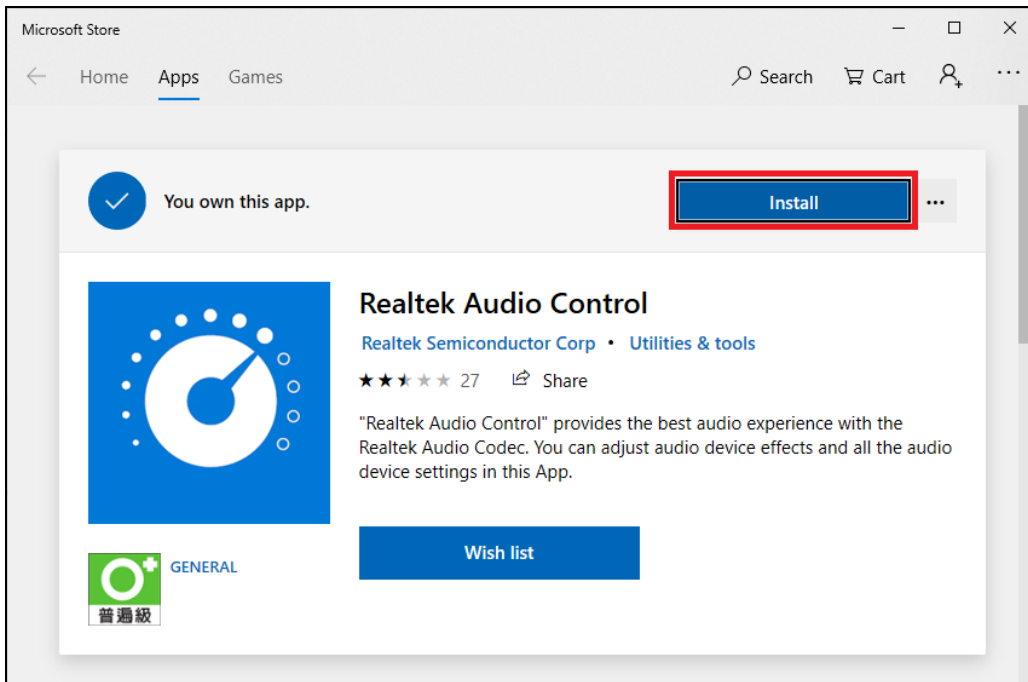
Microsoft Store

Home Apps Games

Search Cart ...

You own this app.

Install

...

Realtek Audio Control

Realtek Semiconductor Corp • Utilities & tools

27 Share

"Realtek Audio Control" provides the best audio experience with the Realtek Audio Codec. You can adjust audio device effects and all the audio device settings in this App.

Wish list

0+

普遍級

GENERAL